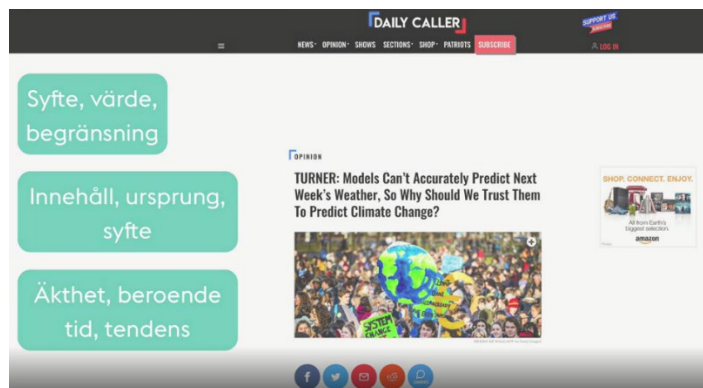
Syfte, värde, begränsning

Innehåll, ursprung, syfte

Äkthet, beroende tid, tendens

DAILY CALLER

SUPPORT US

NEWS OPINION SHOWS SECTIONS SHOP PATRIOTS SUBSCRIBE

LOG IN

OPINION

TURNER: Models Can't Accurately Predict Next Week's Weather, So Why Should We Trust Them To Predict Climate Change?

SYSTEM CHANGE

SHOP. CONNECT. ENJOY.

All from Earth's biggest selection.

amazon